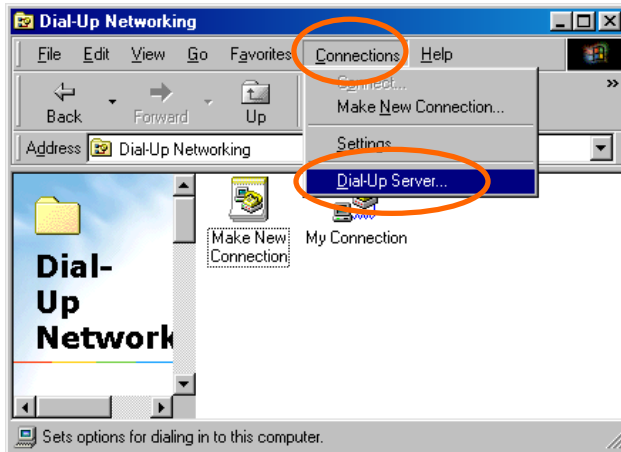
Dial-Up Networking

File Edit View Go Favorites Connections Help

Back Forward Up

Address Dial-Up Networking

Connect...
Make New Connection...
Settings
Dial-Up Server...

Dial-Up Networking

Make New Connection

My Connection

Sets options for dialing in to this computer.